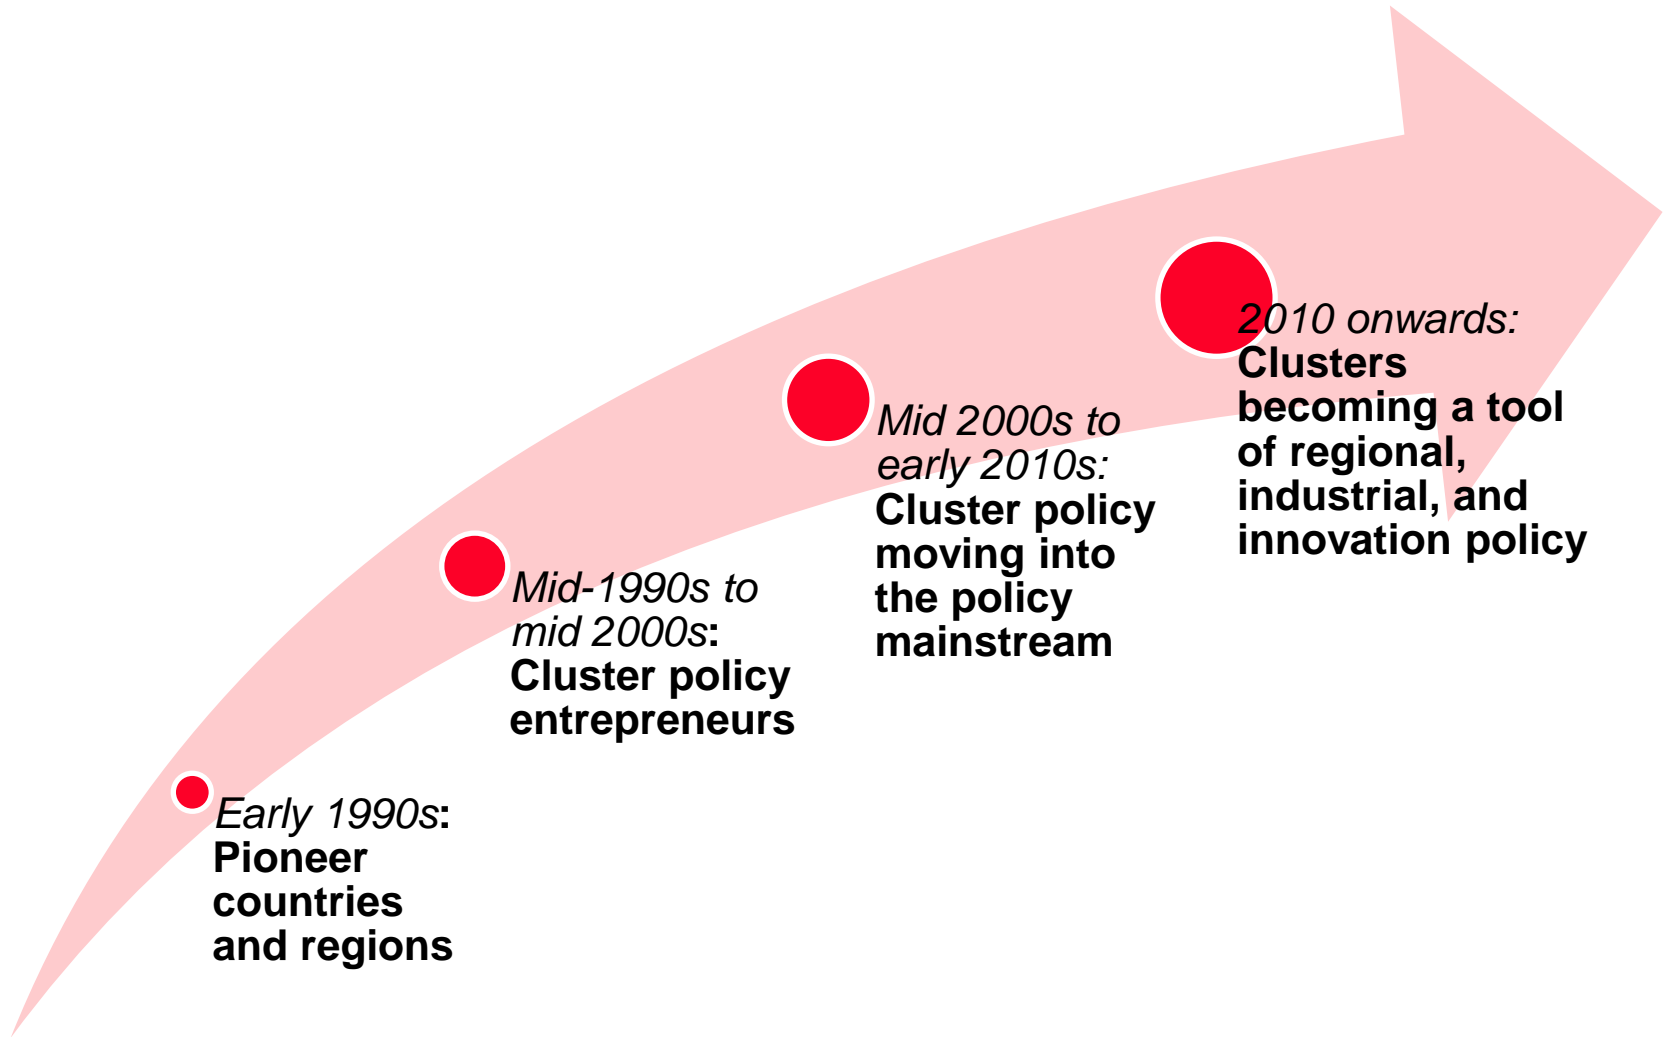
Early 1990s: Pioneer countries and regions

Mid-1990s to mid 2000s: Cluster policy entrepreneurs

Mid 2000s to early 2010s: Cluster policy moving into the policy mainstream

2010 onwards: Clusters becoming a tool of regional, industrial, and innovation policy